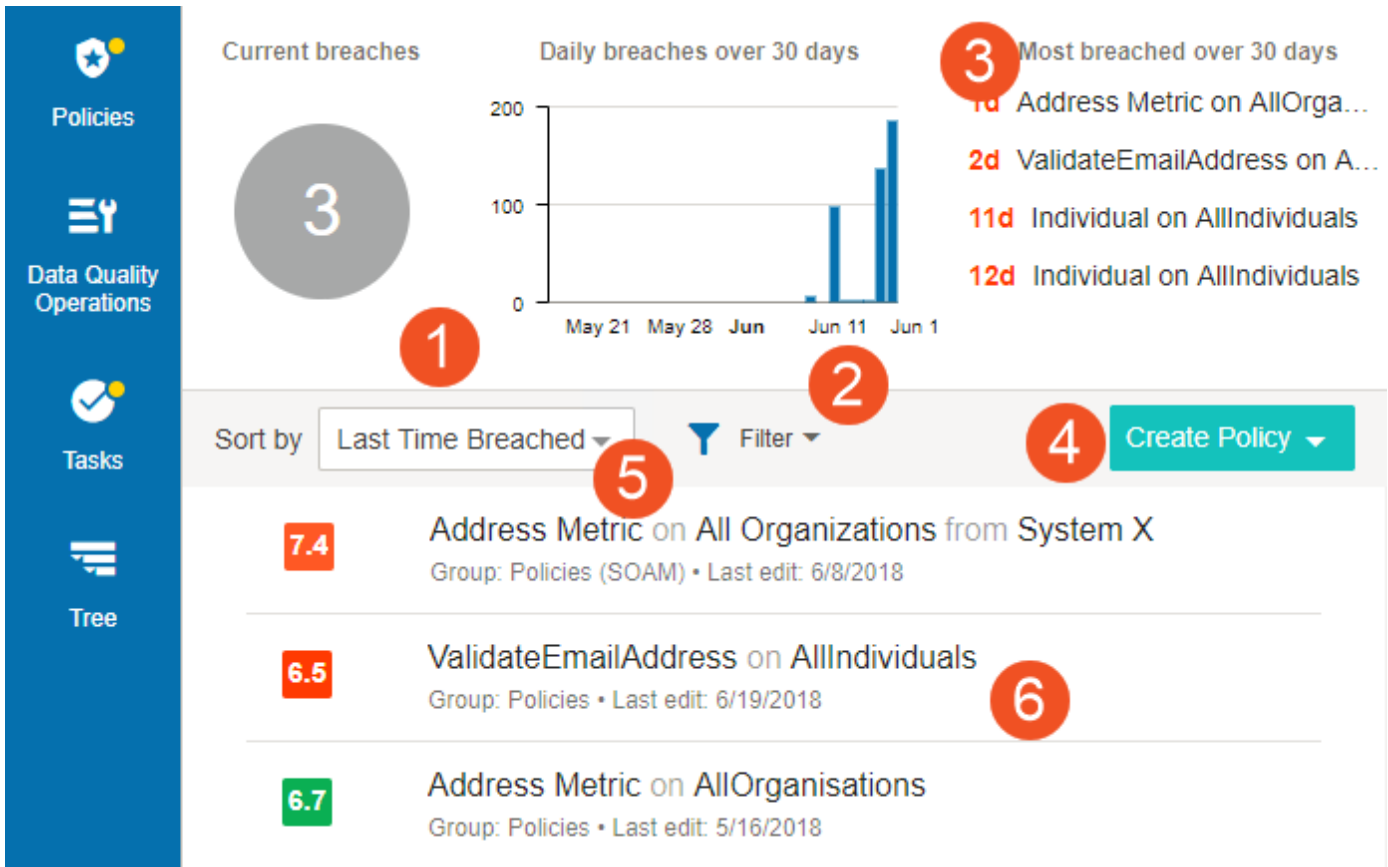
Policies

Data Quality Operations

Tasks

Tree

Current breaches

3

Daily breaches over 30 days

200

100

0

May 21 May 28 Jun Jun 11 Jun 1

3

Most breached over 30 days

1d Address Metric on AllOrga...

2d ValidateEmailAddress on A...

11d Individual on AllIndividuals

12d Individual on AllIndividuals

1

2

Sort by Last Time Breached

Filter

4

Create Policy

5

7.4 Address Metric on All Organizations from System X

Group: Policies (SOAM) • Last edit: 6/8/2018

6.5 ValidateEmailAddress on AllIndividuals

Group: Policies • Last edit: 6/19/2018

6

6.7 Address Metric on AllOrganisations

Group: Policies • Last edit: 5/16/2018